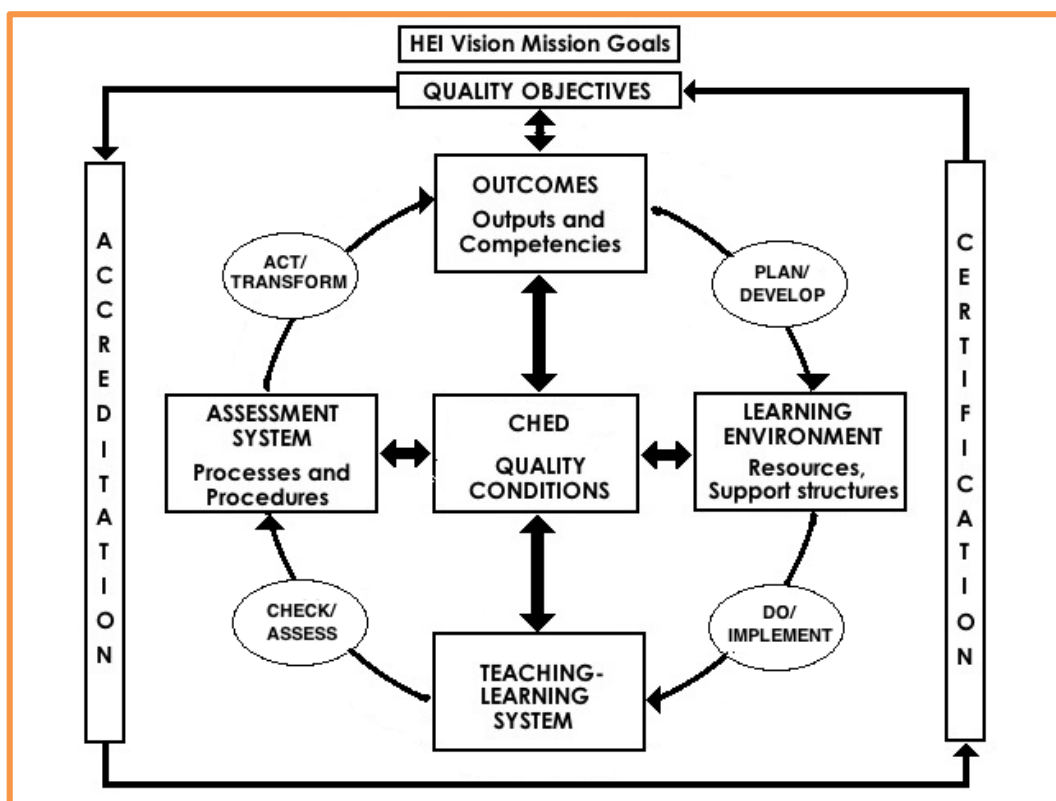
HEI Vision Mission Goals

QUALITY OBJECTIVES

A C C R E D I T A T I O N

C E R T I F I C A T I O N

OUTCOMES
Outputs and Competencies

ACT/ TRANSFORM

PLAN/ DEVELOP

ASSESSMENT SYSTEM
Processes and Procedures

CHED
QUALITY CONDITIONS

LEARNING ENVIRONMENT
Resources, Support structures

CHECK/ ASSESS

DO/ IMPLEMENT

TEACHING-LEARNING SYSTEM